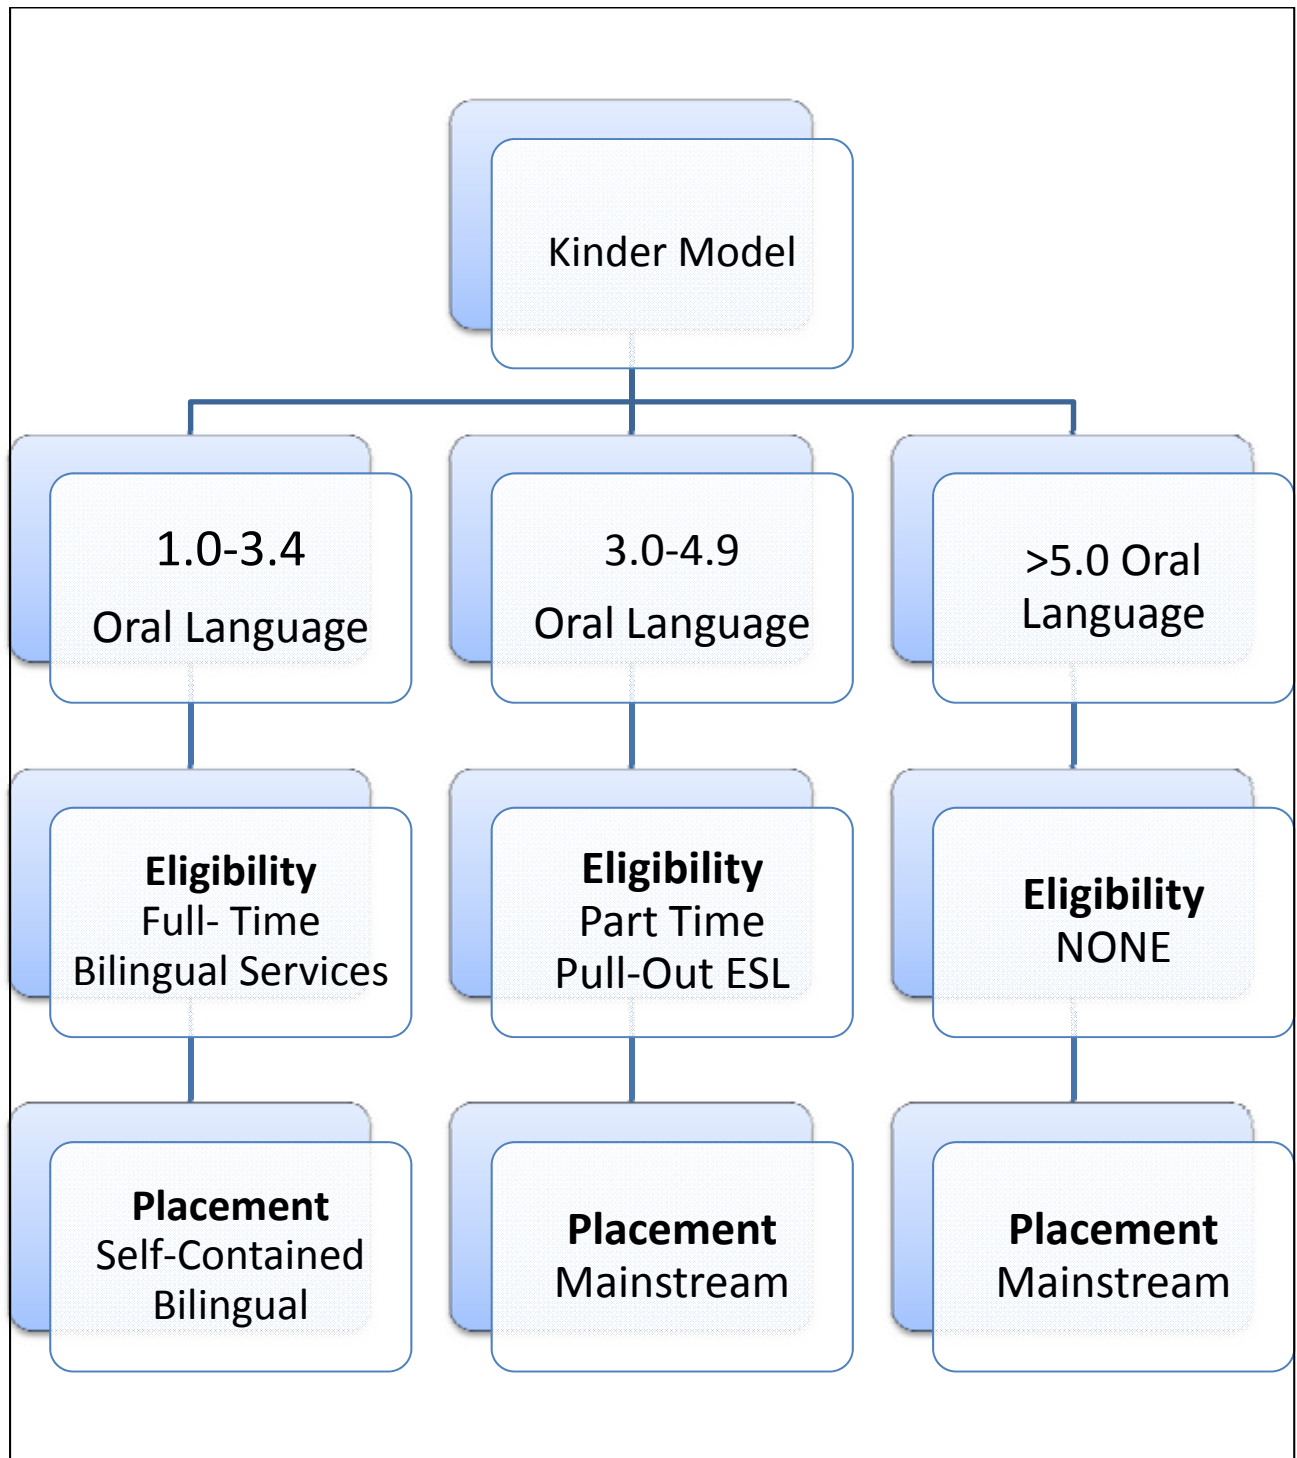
Kinder Model

1.0-3.4

Oral Language

3.0-4.9

Oral Language

>5.0 Oral Language

**Eligibility**
Full- Time
Bilingual Services

**Eligibility**
Part Time
Pull-Out ESL

**Eligibility**
NONE

**Placement**
Self-Contained
Bilingual

**Placement**
Mainstream

**Placement**
Mainstream